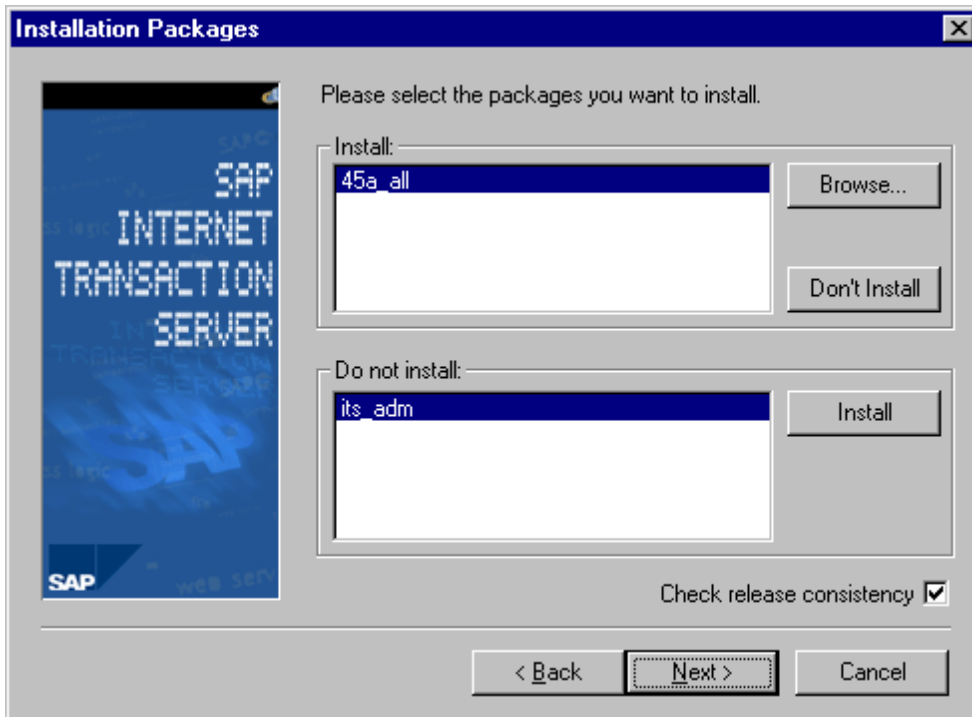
Installation Packages

SAP
INTERNET
TRANSACTION
SERVER

SAP

Please select the packages you want to install.

Install:
45a_all

Browse...

Don't Install

Do not install:
its_adm

Install

Check release consistency ☑

< Back

Next >

Cancel